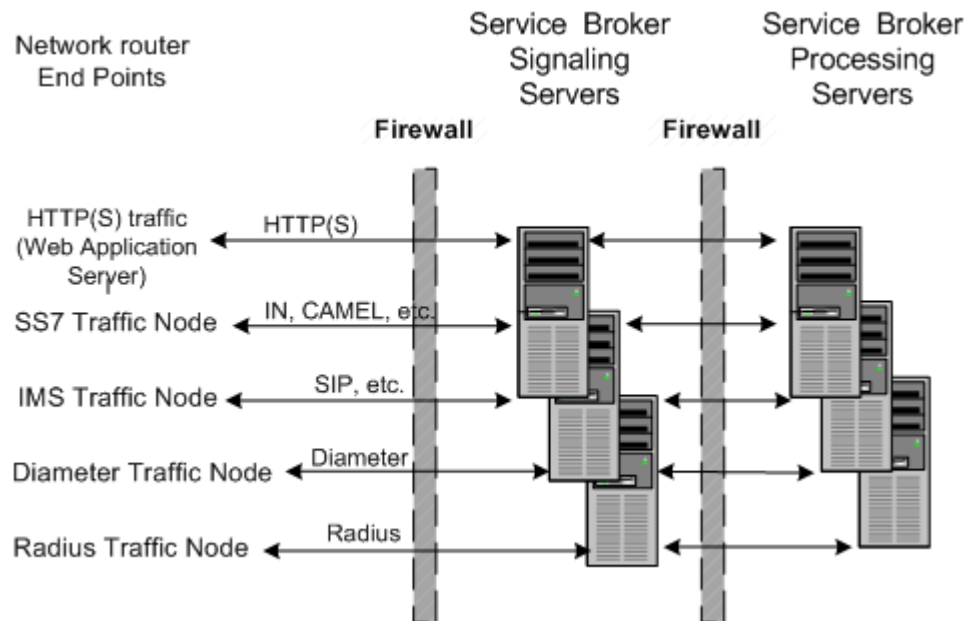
Network router End Points

Service Broker Signaling Servers

Service Broker Processing Servers

Firewall

Firewall

HTTP(S) traffic (Web Application Server)

HTTP(S)

SS7 Traffic Node

IN, CAMEL, etc.

IMS Traffic Node

SIP, etc.

Diameter Traffic Node

Diameter

Radius Traffic Node

Radius